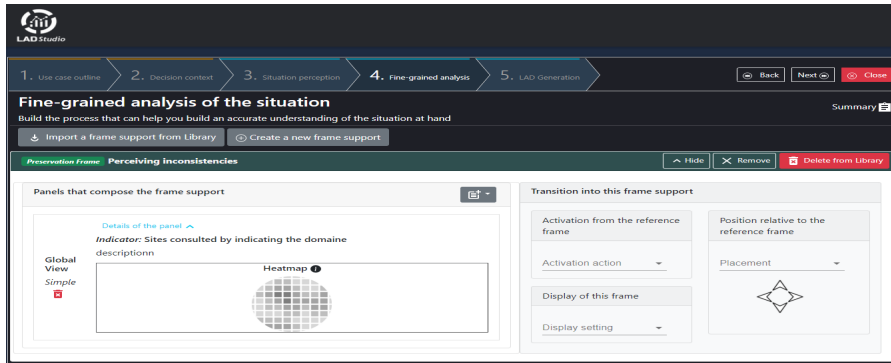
LAD Studio

1. Use case outline
2. Decision context
3. Situation perception
4. Fine-grained analysis
5. LAD Generation

Back
Next
Close

Fine-grained analysis of the situation
Build the process that can help you build an accurate understanding of the situation at hand

Summary

Import a frame support from Library
Create a new frame support

Preservation Frame Perceiving inconsistencies
Hide
Remove
Delete from Library

Panels that compose the frame support

Details of the panel
Indicator: Sites consulted by indicating the domaine descriptionn

Global View
Simple

Heatmap

Transition into this frame support

Activation from the reference frame
Activation action

Position relative to the reference frame
Placement

Display of this frame
Display setting